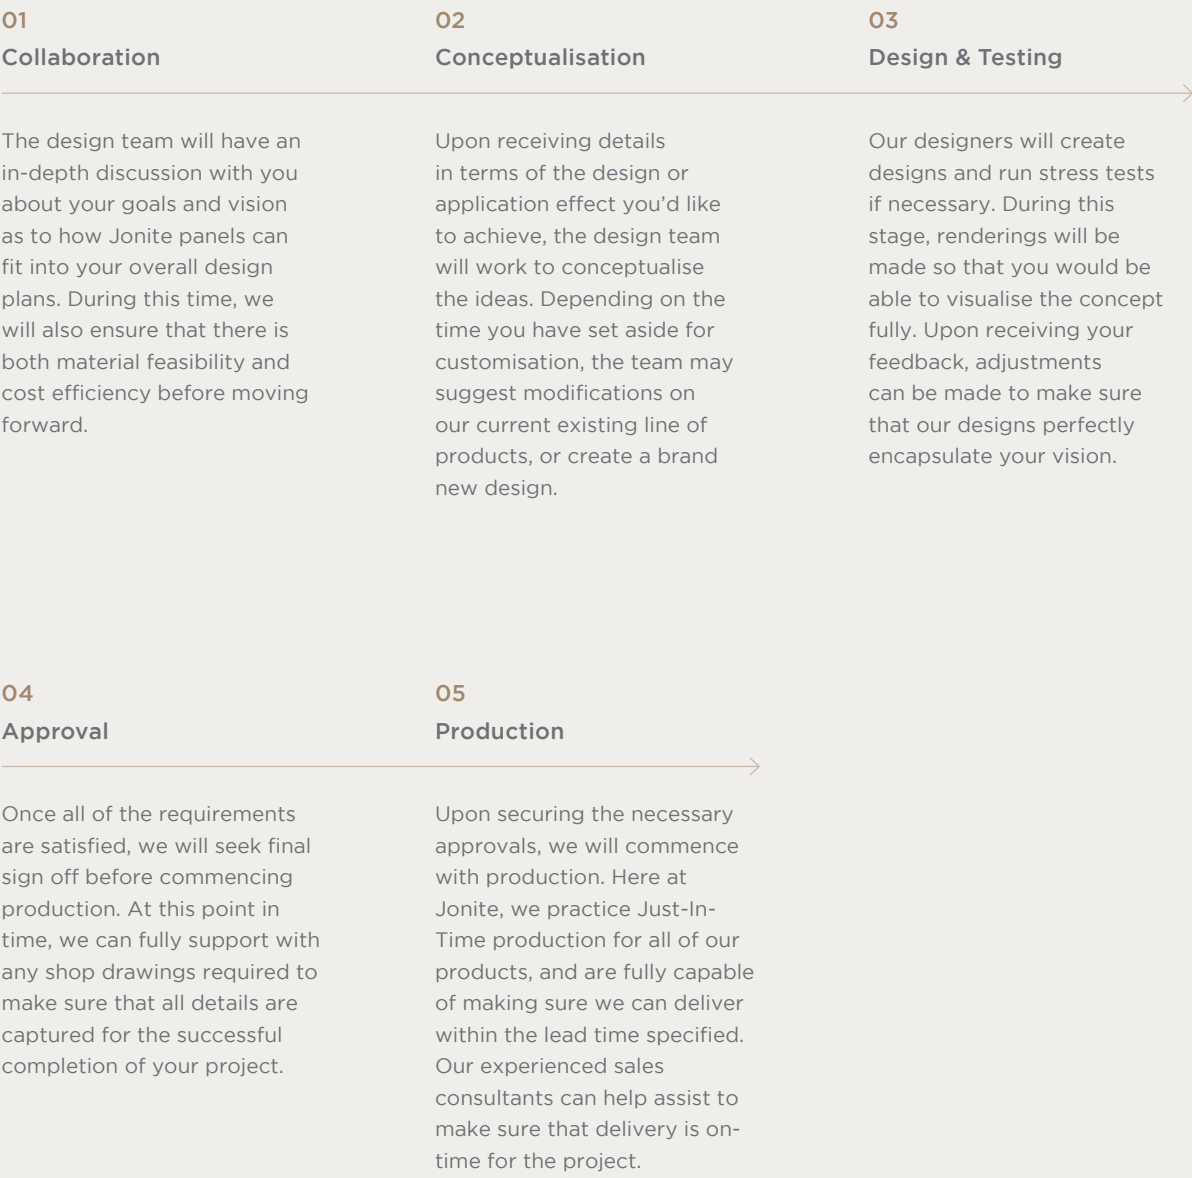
01
Collaboration

The design team will have an in-depth discussion with you about your goals and vision as to how Jonite panels can fit into your overall design plans. During this time, we will also ensure that there is both material feasibility and cost efficiency before moving forward.

02
Conceptualisation

Upon receiving details in terms of the design or application effect you'd like to achieve, the design team will work to conceptualise the ideas. Depending on the time you have set aside for customisation, the team may suggest modifications on our current existing line of products, or create a brand new design.

03
Design & Testing

Our designers will create designs and run stress tests if necessary. During this stage, renderings will be made so that you would be able to visualise the concept fully. Upon receiving your feedback, adjustments can be made to make sure that our designs perfectly encapsulate your vision.

04
Approval

Once all of the requirements are satisfied, we will seek final sign off before commencing production. At this point in time, we can fully support with any shop drawings required to make sure that all details are captured for the successful completion of your project.

05
Production

Upon securing the necessary approvals, we will commence with production. Here at Jonite, we practice Just-In-Time production for all of our products, and are fully capable of making sure we can deliver within the lead time specified. Our experienced sales consultants can help assist to make sure that delivery is on-time for the project.